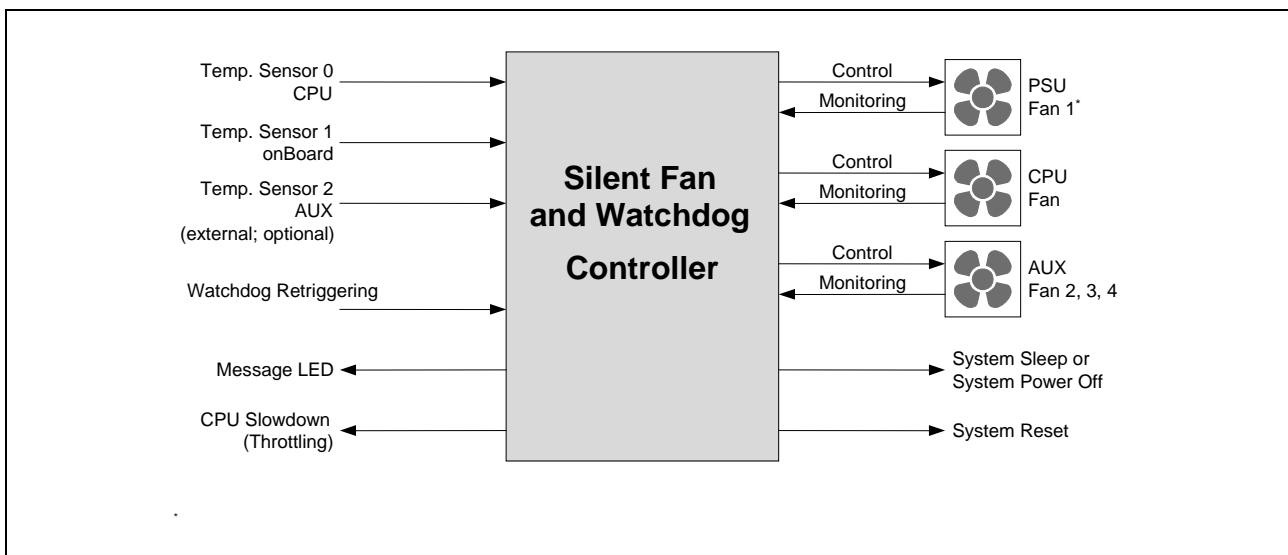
Temp. Sensor 0
CPU

Temp. Sensor 1
onBoard

Temp. Sensor 2
AUX
(external; optional)

Watchdog Retriggering

Message LED

CPU Slowdown
(Throttling)

Silent Fan
and Watchdog
Controller

Control
Monitoring
PSU
Fan 1$^*$

Control
Monitoring
CPU
Fan

Control
Monitoring
AUX
Fan 2, 3, 4

System Sleep or
System Power Off

System Reset